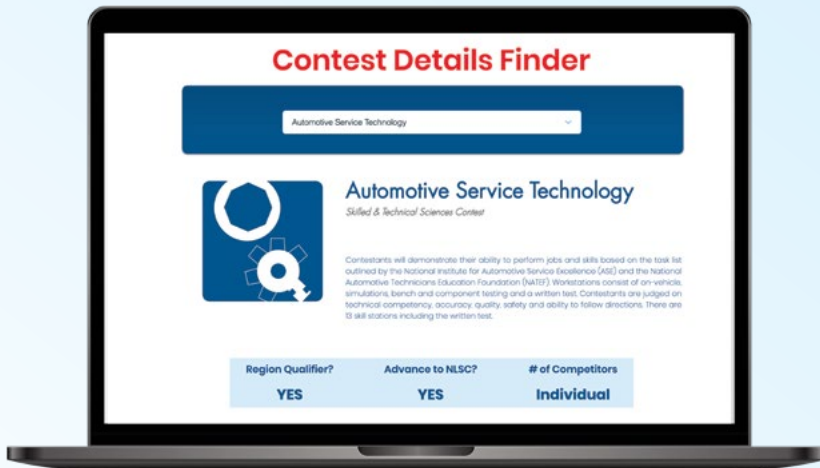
Contest Details Finder

Automotive Service Technology

Automotive Service Technology

Skilled & Technical Sciences Contest

Contestants will demonstrate their ability to perform jobs and skills based on the task list outlined by the National Institute for Automotive Service Excellence (ASE) and the National Automotive Technicians Education Foundation (NATEF). Workstations consist of on-vehicle, simulations, bench and component testing and a written test. Contestants are judged on technical competency, accuracy, quality, safety and ability to follow directions. There are 13 skill stations including the written test.

| Region Qualifier? | Advance to NLSC? | # of Competitors |
|---|---|---|
| YES | YES | Individual |